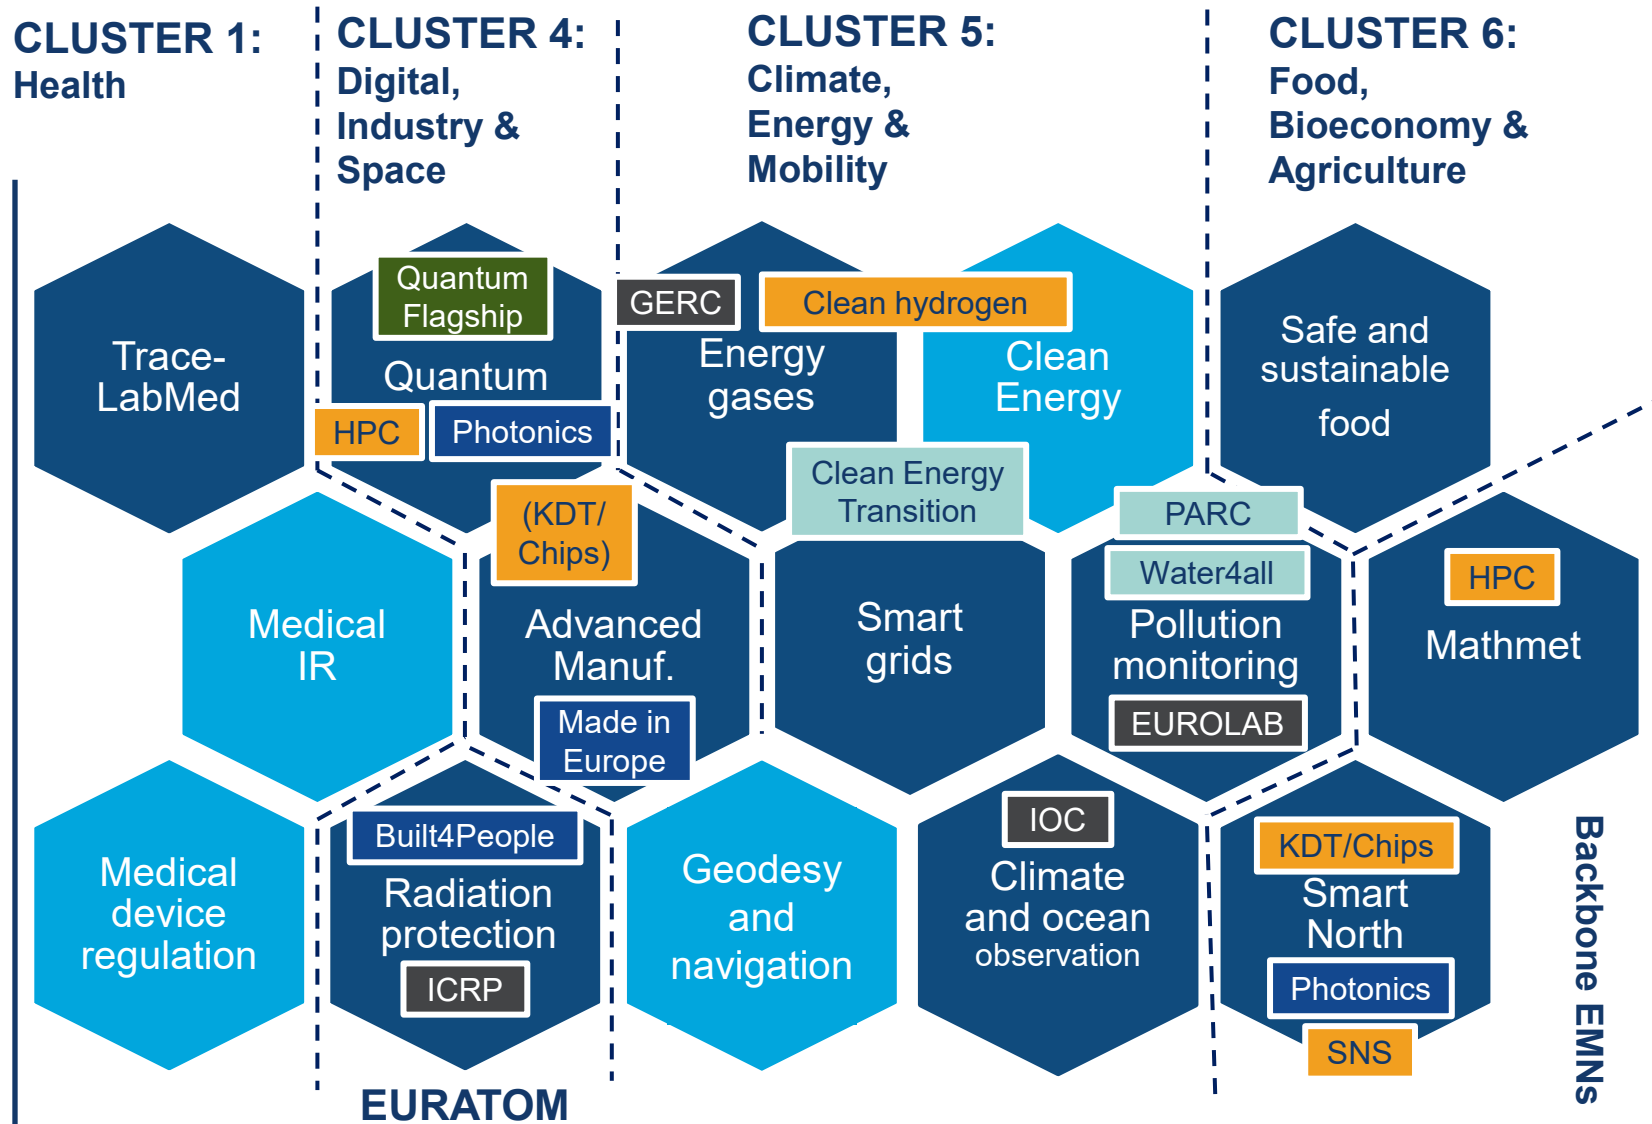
CLUSTER 1:
Health

CLUSTER 4:
Digital, Industry & Space

CLUSTER 5:
Climate, Energy & Mobility

CLUSTER 6:
Food, Bioeconomy & Agriculture

Trace-LabMed

Quantum Flagship
Quantum
HPC
Photonics

GERC
Energy gases

Clean hydrogen

Clean Energy

Safe and sustainable food

Medical IR

(KDT/ Chips)
Advanced Manuf.
Made in Europe

Clean Energy Transition

Smart grids

PARC
Water4all
Pollution monitoring
EUROLAB

HPC
Mathmet

Medical device regulation

Built4People
Radiation protection
ICRP

Geodesy and navigation

IOC
Climate and ocean observation

KDT/Chips
Smart North
Photonics
SNS

Backbone EMNs

EURATOM